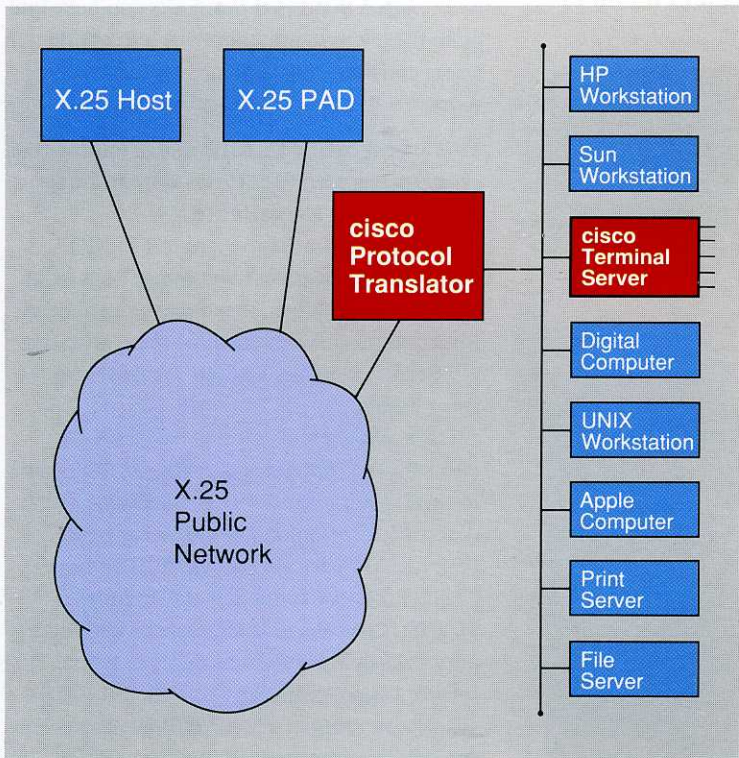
X.25 Host

X.25 PAD

cisco Protocol Translator

HP Workstation

Sun Workstation

cisco Terminal Server

Digital Computer

UNIX Workstation

Apple Computer

Print Server

File Server

X.25 Public Network